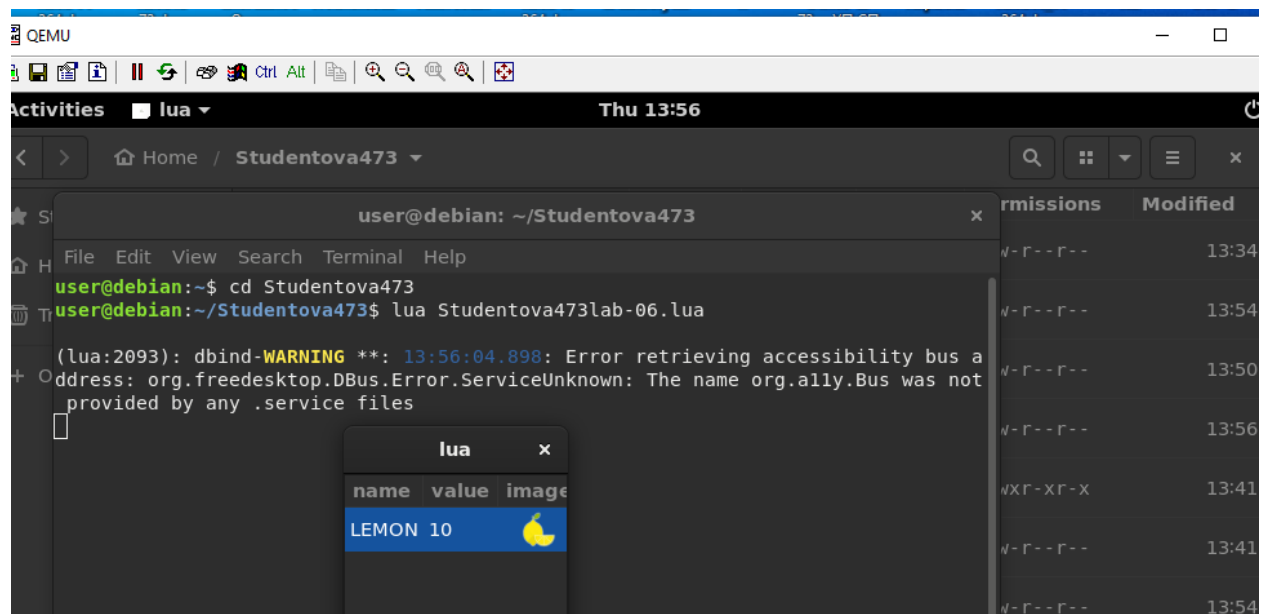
QEMU

Ctrl Alt

Activities lua

Thu 13:56

Home / Studentova473

user@debian: ~/Studentova473

File Edit View Search Terminal Help

user@debian:~$ cd Studentova473
user@debian:~/Studentova473$ lua Studentova473lab-06.lua

(lua:2093): dbind-WARNING **: 13:56:04.898: Error retrieving accessibility bus address: org.freedesktop.DBus.Error.ServiceUnknown: The name org.a11y.Bus was not provided by any .service files

lua

| name | value | image |
|---|---|---|
| LEMON | 10 | |

rmissions Modified
w-r--r-- 13:34
w-r--r-- 13:54
w-r--r-- 13:50
w-r--r-- 13:56
wxr-xr-x 13:41
w-r--r-- 13:41
w-r--r-- 13:54